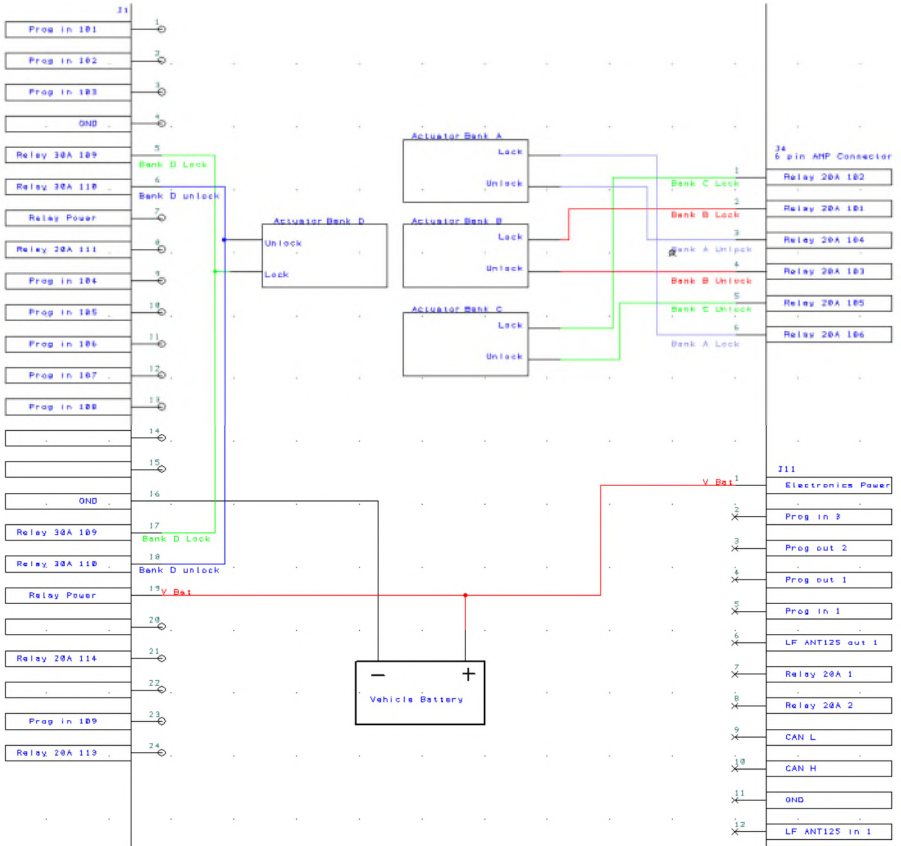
J1
Prog in 101 1
Prog in 102 2
Prog in 103 3
GND 4
Relay 30A 109 5
Relay 30A 110 6
Relay Power 7
Relay 20A 111 8
Prog in 104 9
Prog in 105 10
Prog in 106 11
Prog in 107 12
Prog in 108 13
14
15
GND 16
Relay 30A 109 17
Relay 30A 110 18
Relay Power 19
20
Relay 20A 114 21
22
Prog in 109 23
Relay 20A 113 24

Bank D Lock
Bank D unlock
Bank D Lock
Bank D unlock
V Bat

Actuator Bank D
Unlock
Lock

Actuator Bank A
Lock
Unlock

Actuator Bank B
Lock
Unlock

Actuator Bank C
Lock
Unlock

J4
6 pin AMP Connector
1 Bank C Lock Relay 20A 102
2 Bank B Lock Relay 20A 101
3 Bank A Unlock Relay 20A 104
4 Bank B Unlock Relay 20A 103
5 Bank C Unlock Relay 20A 105
6 Bank A Lock Relay 20A 106

J11
V Bat 1 Electronics Power
2 Prog in 3
3 Prog out 2
4 Prog out 1
5 Prog in 1
6 LF ANT125 out 1
7 Relay 20A 1
8 Relay 20A 2
9 CAN L
10 CAN H
11 GND
12 LF ANT125 in 1

−
+
Vehicle Battery